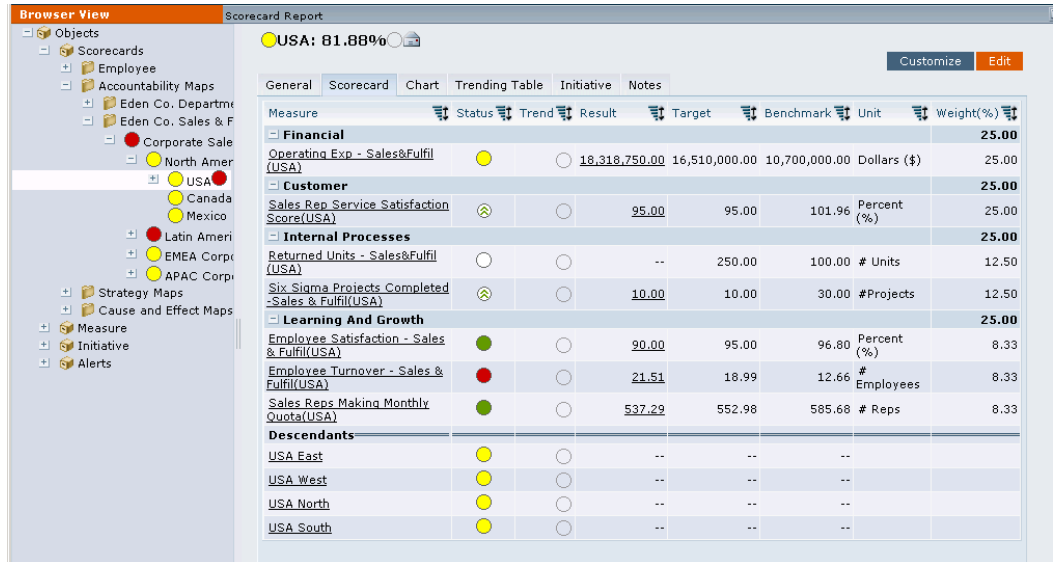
Browser View

Objects
Scorecards
Employee
Accountability Maps
Eden Co. Departme
Eden Co. Sales & F
Corporate Sale
North Amer
USA
Canada
Mexico
Latin Ameri
EMEA Corpo
APAC Corpo
Strategy Maps
Cause and Effect Maps
Measure
Initiative
Alerts

Scorecard Report

USA: 81.88%

Customize Edit

General Scorecard Chart Trending Table Initiative Notes

| Measure | Status | Trend | Result | Target | Benchmark | Unit | Weight(%) |
|---|---|---|---|---|---|---|---|
| Financial | | | | | | | 25.00 |
| Operating Exp - Sales&Fulfil (USA) | | | 18,318,750.00 | 16,510,000.00 | 10,700,000.00 | Dollars ($) | 25.00 |
| Customer | | | | | | | 25.00 |
| Sales Rep Service Satisfaction Score(USA) | | | 95.00 | 95.00 | 101.96 | Percent (%) | 25.00 |
| Internal Processes | | | | | | | 25.00 |
| Returned Units - Sales&Fulfil (USA) | | | -- | 250.00 | 100.00 | # Units | 12.50 |
| Six Sigma Projects Completed -Sales & Fulfil(USA) | | | 10.00 | 10.00 | 30.00 | #Projects | 12.50 |
| Learning And Growth | | | | | | | 25.00 |
| Employee Satisfaction - Sales & Fulfil(USA) | | | 90.00 | 95.00 | 96.80 | Percent (%) | 8.33 |
| Employee Turnover - Sales & Fulfil(USA) | | | 21.51 | 18.99 | 12.66 | # Employees | 8.33 |
| Sales Reps Making Monthly Quota(USA) | | | 537.29 | 552.98 | 585.68 | # Reps | 8.33 |
| Descendants | | | | | | | |
| USA East | | | -- | -- | -- | | |
| USA West | | | -- | -- | -- | | |
| USA North | | | -- | -- | -- | | |
| USA South | | | -- | -- | -- | | |